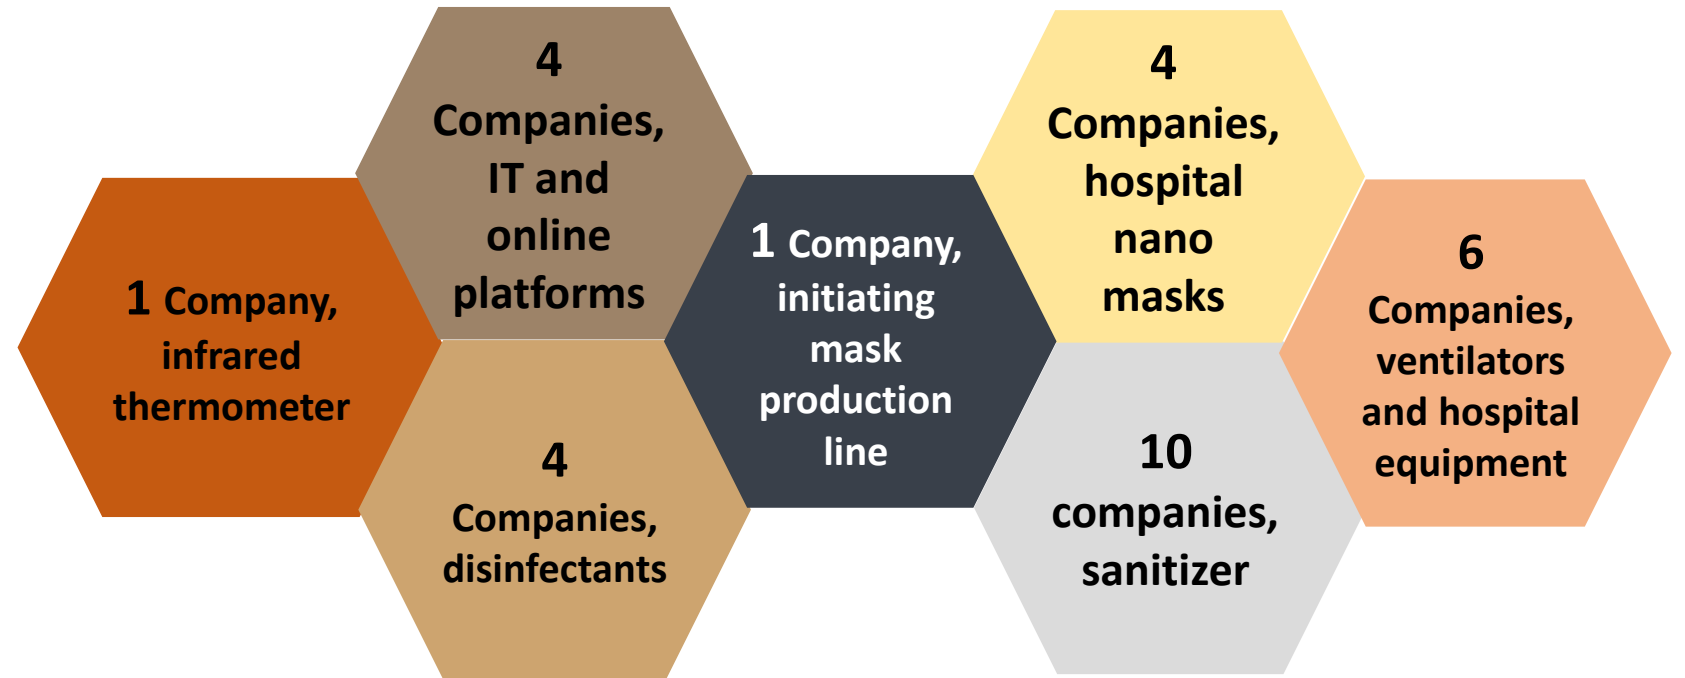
1 Company, infrared thermometer

4 Companies, IT and online platforms

4 Companies, disinfectants

1 Company, initiating mask production line

4 Companies, hospital nano masks

10 companies, sanitizer

6 Companies, ventilators and hospital equipment